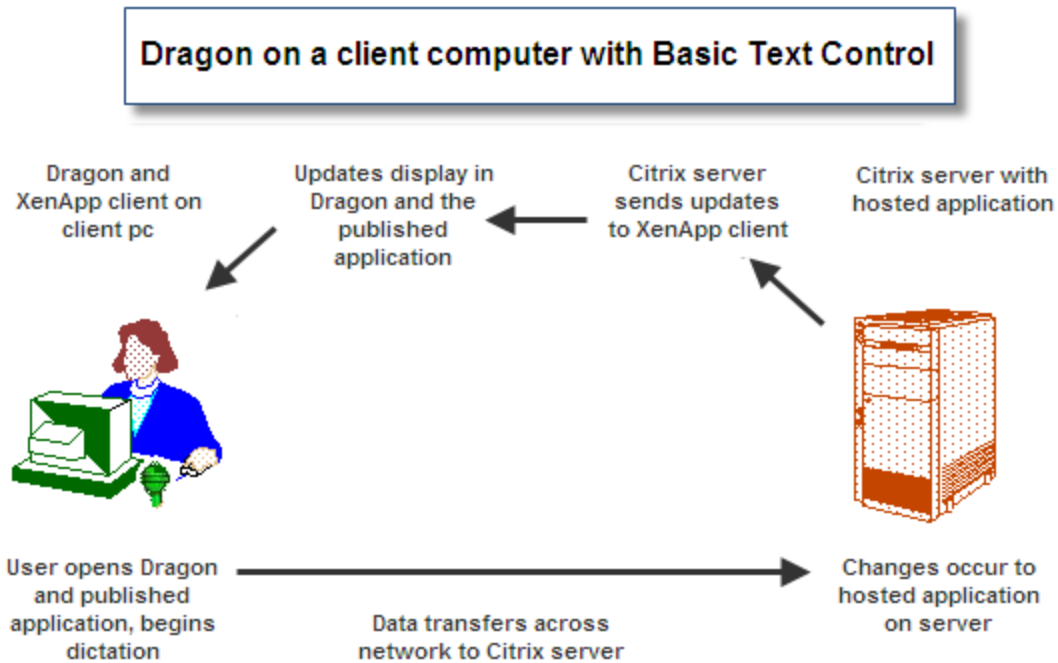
Dragon on a client computer with Basic Text Control

Dragon and XenApp client on client pc

Updates display in Dragon and the published application

Citrix server sends updates to XenApp client

Citrix server with hosted application

User opens Dragon and published application, begins dictation

Data transfers across network to Citrix server

Changes occur to hosted application on server